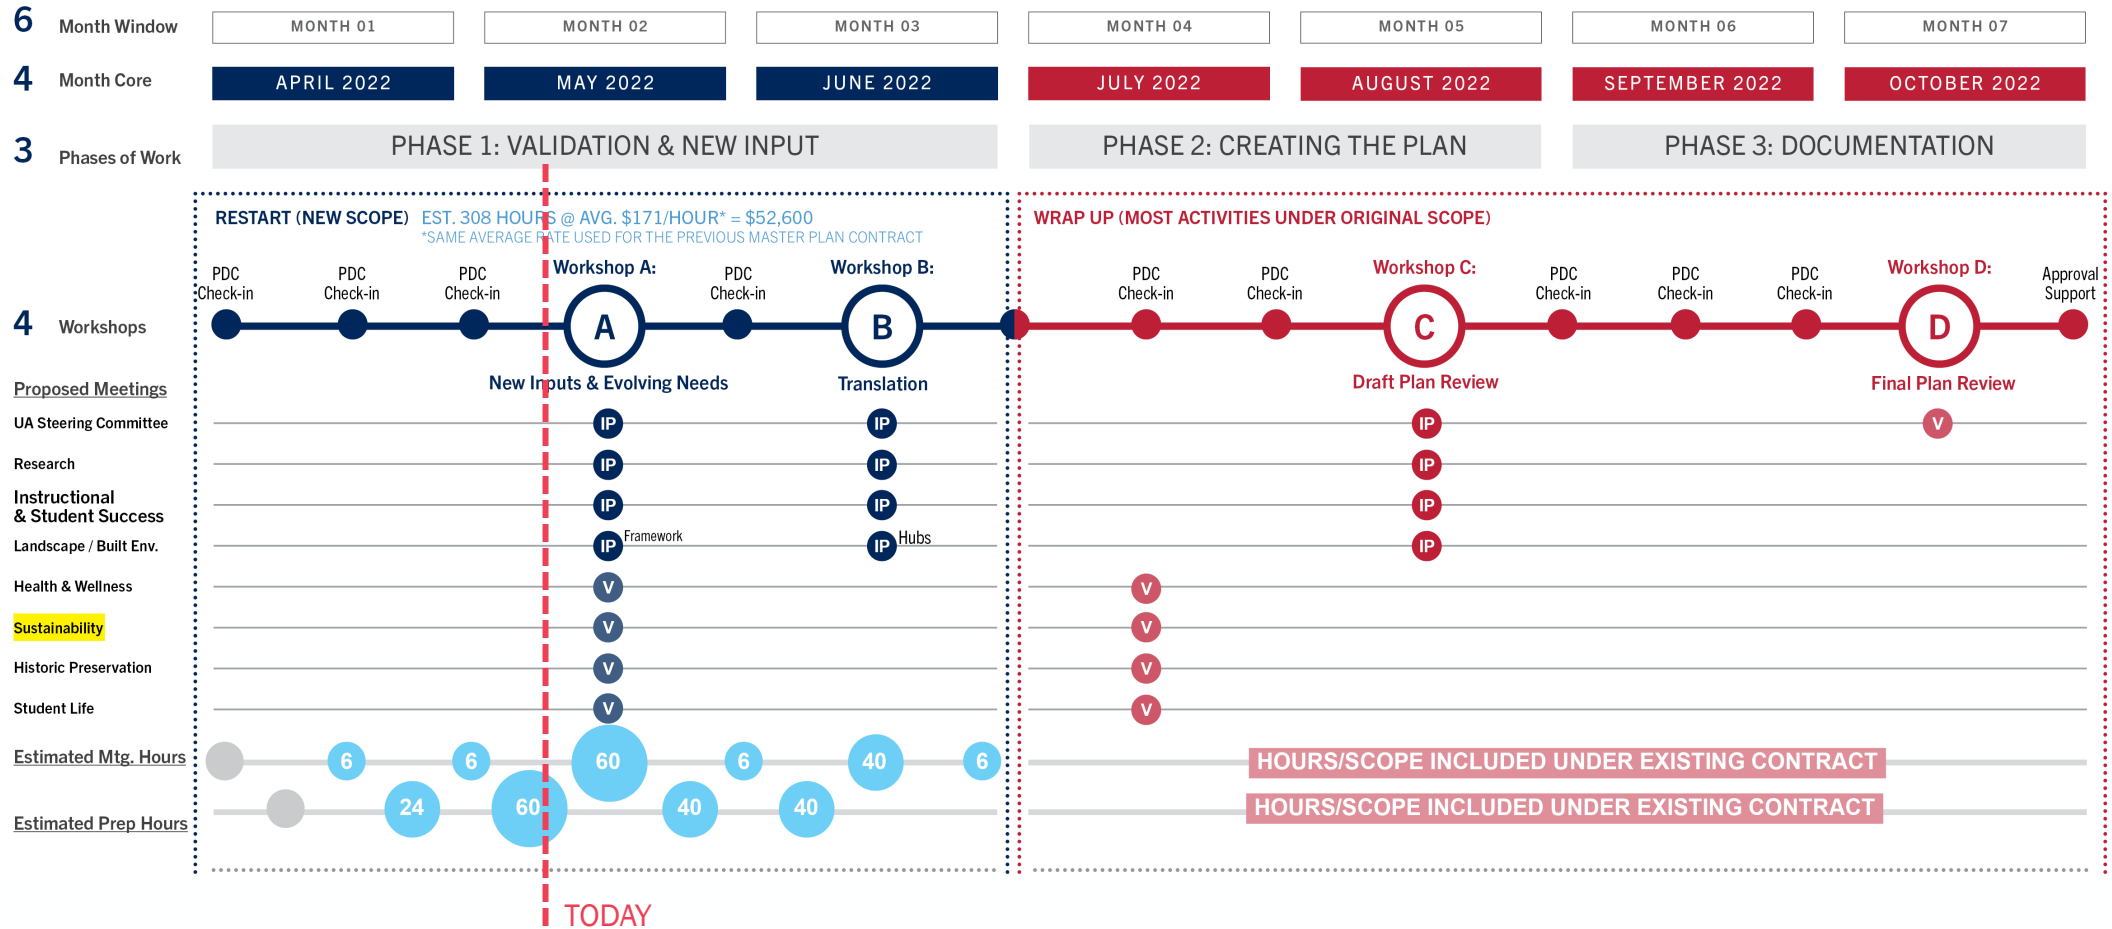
6 Month Window

MONTH 01 | MONTH 02 | MONTH 03 | MONTH 04 | MONTH 05 | MONTH 06 | MONTH 07

4 Month Core

APRIL 2022 | MAY 2022 | JUNE 2022 | JULY 2022 | AUGUST 2022 | SEPTEMBER 2022 | OCTOBER 2022

3 Phases of Work

PHASE 1: VALIDATION & NEW INPUT
PHASE 2: CREATING THE PLAN
PHASE 3: DOCUMENTATION

RESTART (NEW SCOPE) EST. 308 HOURS @ AVG. $171/HOUR* = $52,600
*SAME AVERAGE RATE USED FOR THE PREVIOUS MASTER PLAN CONTRACT

WRAP UP (MOST ACTIVITIES UNDER ORIGINAL SCOPE)

4 Workshops

PDC Check-in
PDC Check-in
PDC Check-in
Workshop A:
A
New Inputs & Evolving Needs
PDC Check-in
Workshop B:
B
Translation
PDC Check-in
PDC Check-in
Workshop C:
C
Draft Plan Review
PDC Check-in
PDC Check-in
PDC Check-in
Workshop D:
D
Final Plan Review
Approval Support

Proposed Meetings
UA Steering Committee IP IP IP V
Research IP IP IP
Instructional & Student Success IP IP IP
Landscape / Built Env. IP Framework IP Hubs IP
Health & Wellness V V
Sustainability V V
Historic Preservation V V
Student Life V V

Estimated Mtg. Hours 6 6 60 6 40 6
HOURS/SCOPE INCLUDED UNDER EXISTING CONTRACT

Estimated Prep Hours 24 60 40 40
HOURS/SCOPE INCLUDED UNDER EXISTING CONTRACT

TODAY